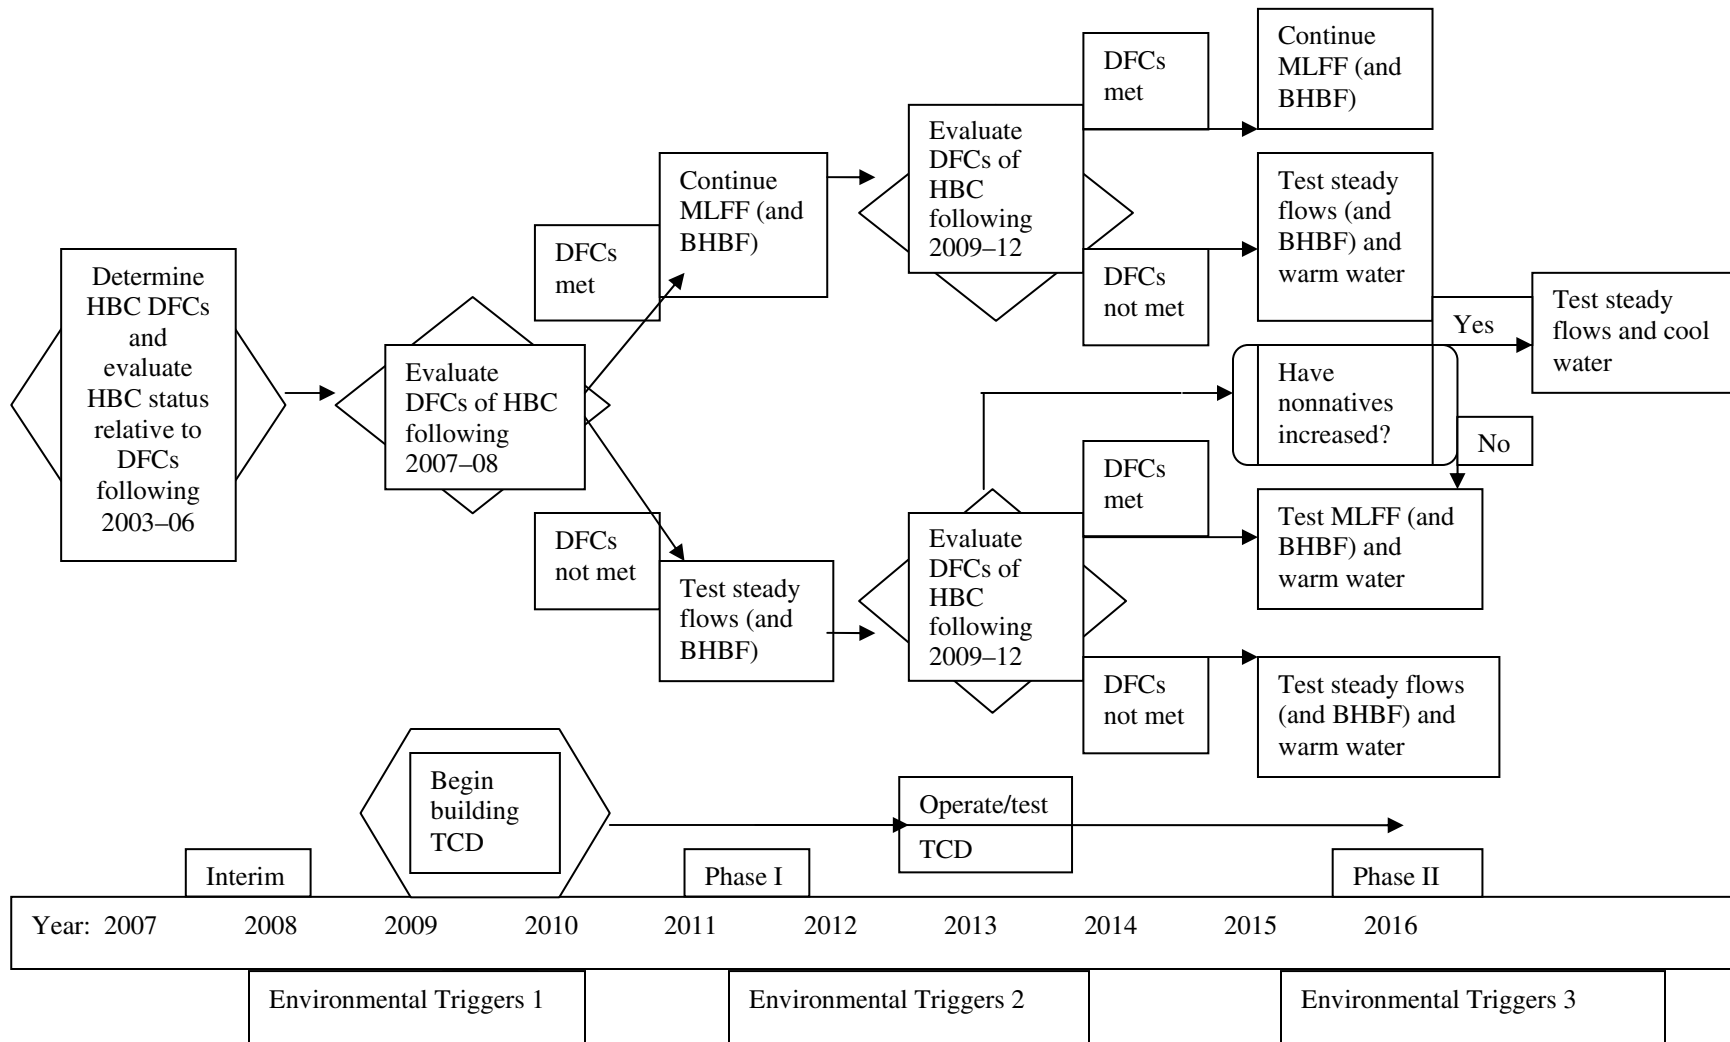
Determine HBC DFCs and evaluate HBC status relative to DFCs following 2003–06

Evaluate DFCs of HBC following 2007–08

DFCs met

Continue MLFF (and BHBF)

DFCs not met

Test steady flows (and BHBF)

Evaluate DFCs of HBC following 2009–12

DFCs met

Continue MLFF (and BHBF)

DFCs not met

Test steady flows (and BHBF) and warm water

Yes

Test steady flows and cool water

Have nonnatives increased?

No

Evaluate DFCs of HBC following 2009–12

DFCs met

Test MLFF (and BHBF) and warm water

DFCs not met

Test steady flows (and BHBF) and warm water

Begin building TCD

Operate/test TCD

Interim

Phase I

Phase II

Year: 2007 2008 2009 2010 2011 2012 2013 2014 2015 2016

Environmental Triggers 1

Environmental Triggers 2

Environmental Triggers 3